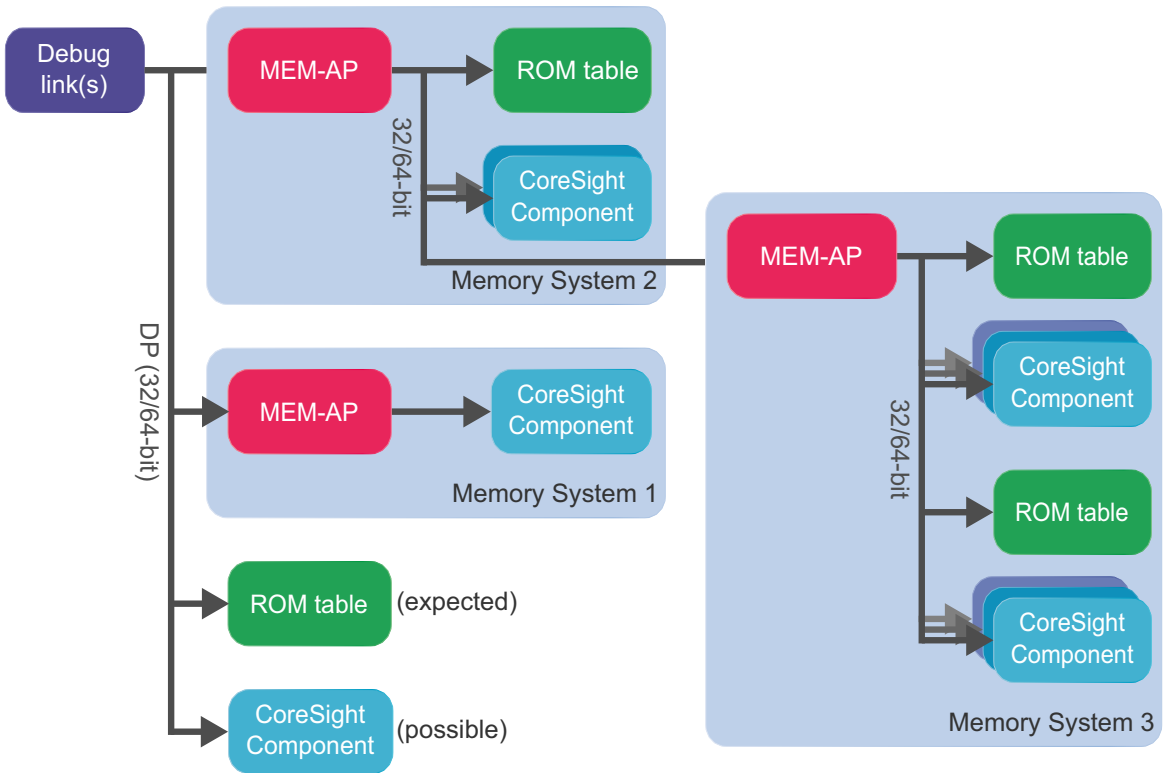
Debug link(s)

MEM-AP

ROM table

32/64-bit

CoreSight Component

Memory System 2

DP (32/64-bit)

MEM-AP

CoreSight Component

Memory System 1

ROM table (expected)

CoreSight Component (possible)

MEM-AP

ROM table

CoreSight Component

32/64-bit

ROM table

CoreSight Component

Memory System 3